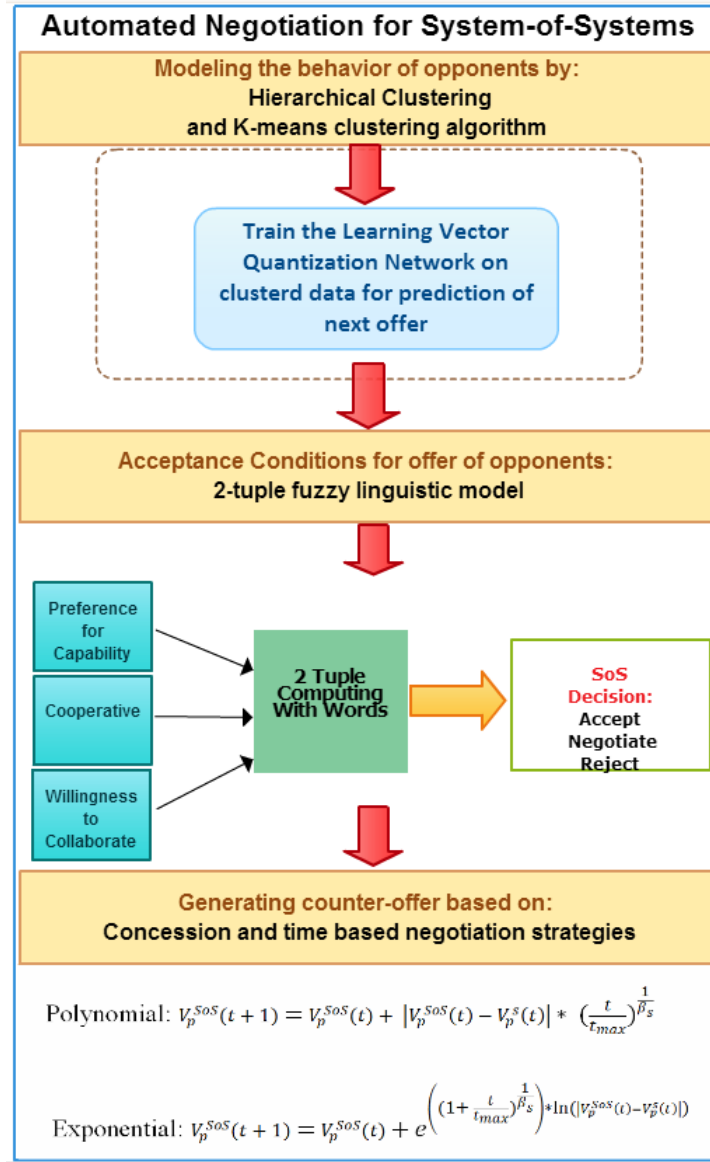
Automated Negotiation for System-of-Systems

Modeling the behavior of opponents by:
Hierarchical Clustering
and K-means clustering algorithm

Train the Learning Vector Quantization Network on clusterd data for prediction of next offer

Acceptance Conditions for offer of opponents:
2-tuple fuzzy linguistic model

Preference for Capability

Cooperative

Willingness to Collaborate

2 Tuple Computing With Words

SoS Decision:
Accept
Negotiate
Reject

Generating counter-offer based on:
Concession and time based negotiation strategies

Polynomial: $V_p^{SoS}(t+1) = V_p^{SoS}(t) + \left|V_p^{SoS}(t) - V_p^{s}(t)\right| * \left(\frac{t}{t_{max}}\right)^{\frac{1}{\beta_s}}$

Exponential: $V_p^{SoS}(t+1) = V_p^{SoS}(t) + e^{\left((1+\frac{t}{t_{max}})^{\frac{1}{\beta_s}}\right) * \ln(|V_p^{SoS}(t) - V_p^{s}(t)|)}$